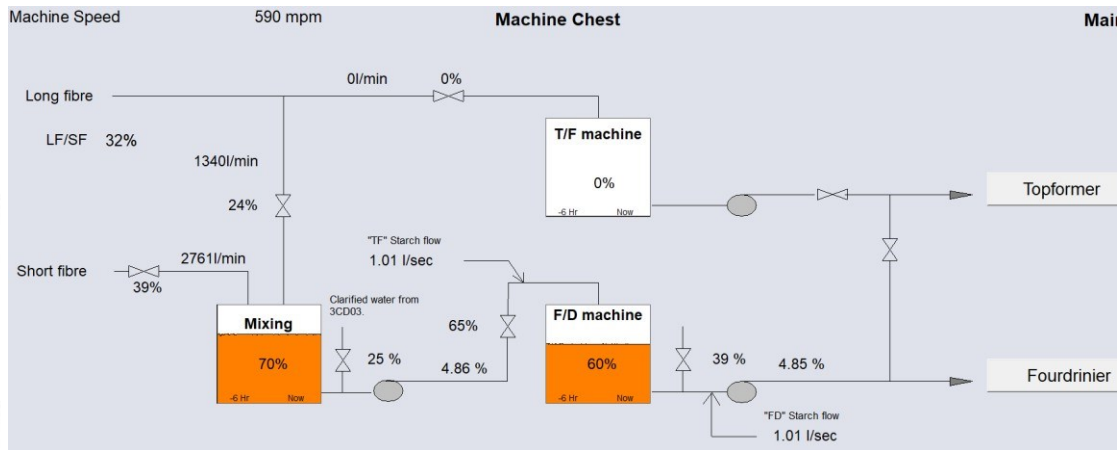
Machine Speed 590 mpm

Machine Chest

Mai

0l/min 0%

Long fibre

LF/SF 32%

1340l/min

24%

T/F machine

0%

-6 Hr Now

Topformer

"TF" Starch flow

1.01 l/sec

Short fibre 2761l/min

39%

Clarified water from 3CD03.

Mixing

70%

-6 Hr Now

25 %

65%

4.86 %

F/D machine

60%

-6 Hr Now

39 %

4.85 %

Fourdrinier

"FD" Starch flow

1.01 l/sec